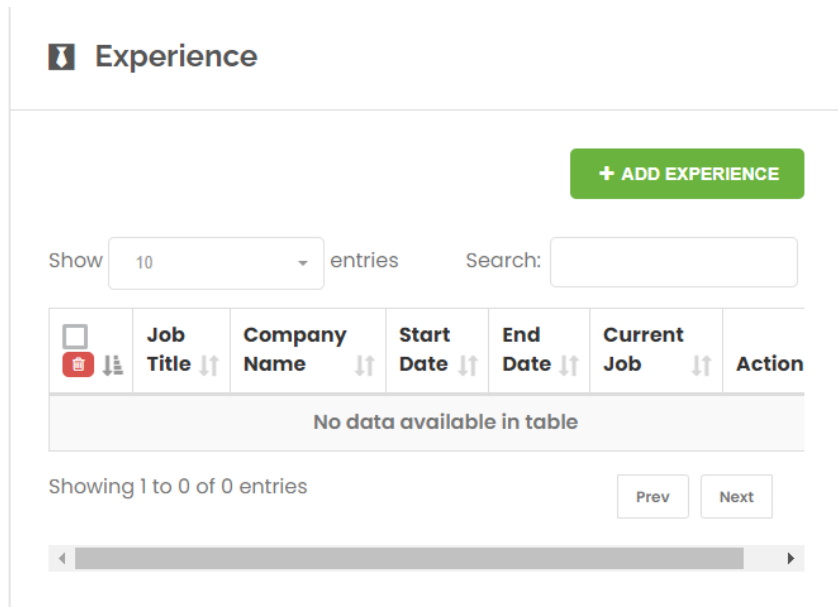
Experience

+ ADD EXPERIENCE

Show 10 entries Search:

| | Job Title | Company Name | Start Date | End Date | Current Job | Action |
|---|---|---|---|---|---|---|
| No data available in table | | | | | | |

Showing 1 to 0 of 0 entries

Prev Next